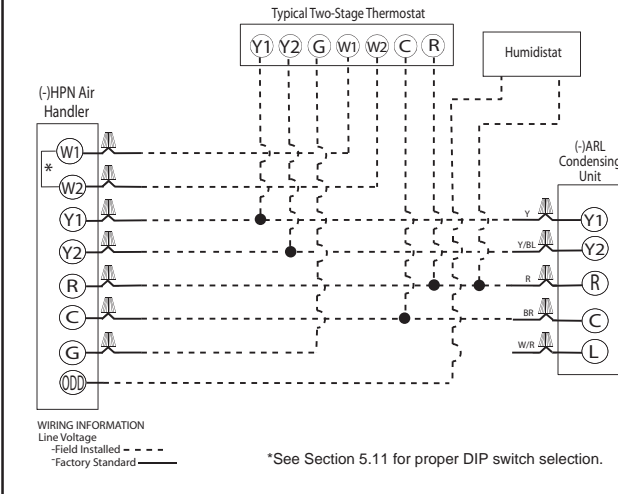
Typical Two-Stage Thermostat

Y1 Y2 G W1 W2 C R

Humidistat

(-)HPN Air Handler

W1
*
W2
Y1
Y2
R
C
G
ODD

(-)ARL Condensing Unit

Y
Y1
Y/BL
Y2
R
R
BR
C
W/R
L

WIRING INFORMATION
Line Voltage
-Field Installed
-Factory Standard

*See Section 5.11 for proper DIP switch selection.